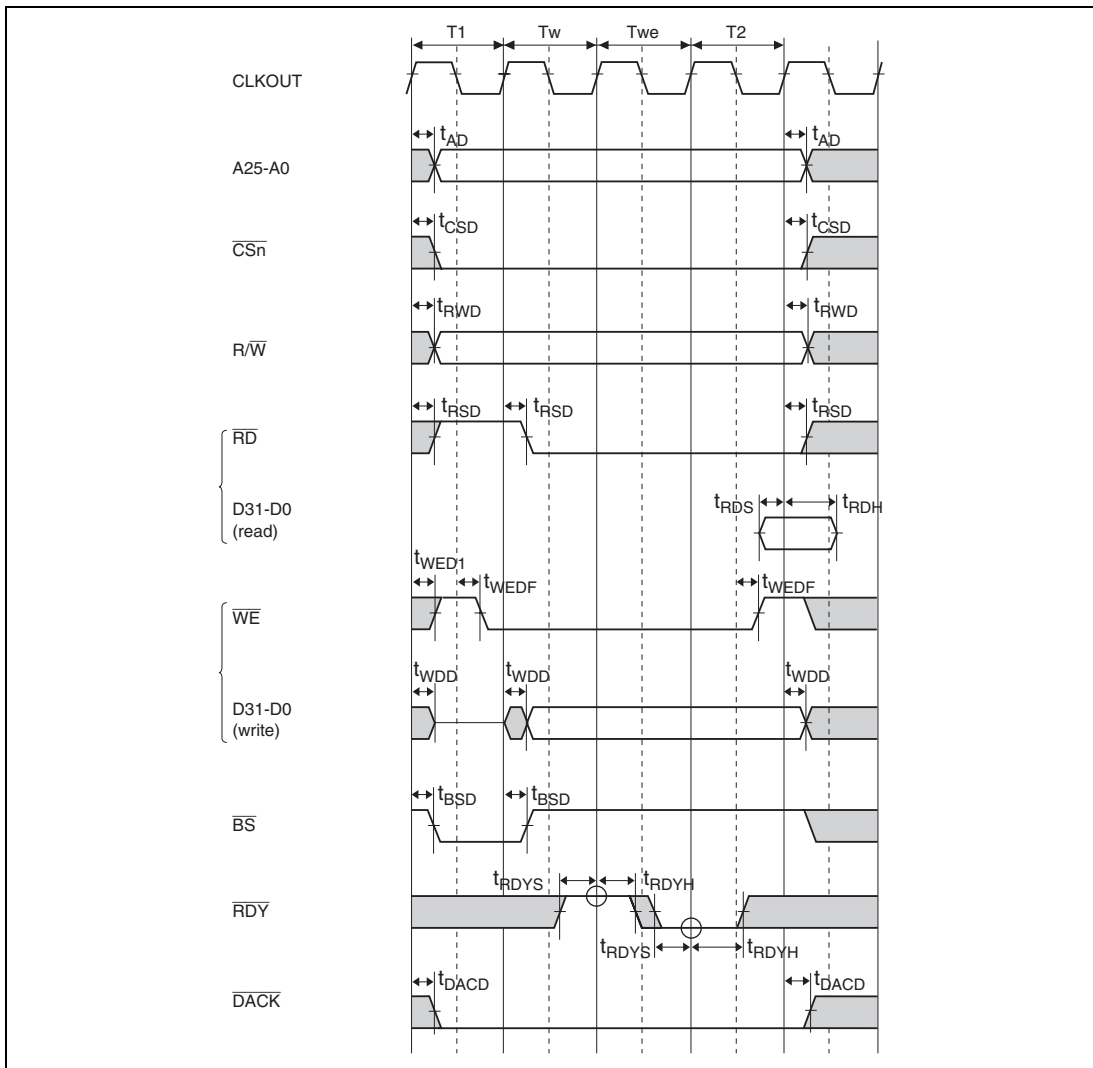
T1
Tw
Twe
T2

CLKOUT

$t_{AD}$
$t_{AD}$
A25-A0

$t_{CSD}$
$t_{CSD}$
$\overline{CSn}$

$t_{RWD}$
$t_{RWD}$
R/$\overline{W}$

$t_{RSD}$
$t_{RSD}$
$t_{RSD}$
$\overline{RD}$

$t_{RDS}$
$t_{RDH}$
D31-D0 (read)

$t_{WED1}$
$t_{WEDF}$
$t_{WEDF}$
$\overline{WE}$

$t_{WDD}$
$t_{WDD}$
$t_{WDD}$
D31-D0 (write)

$t_{BSD}$
$t_{BSD}$
$\overline{BS}$

$t_{RDYS}$
$t_{RDYH}$
$\overline{RDY}$
$t_{RDYS}$
$t_{RDYH}$

$t_{DACD}$
$t_{DACD}$
$\overline{DACK}$